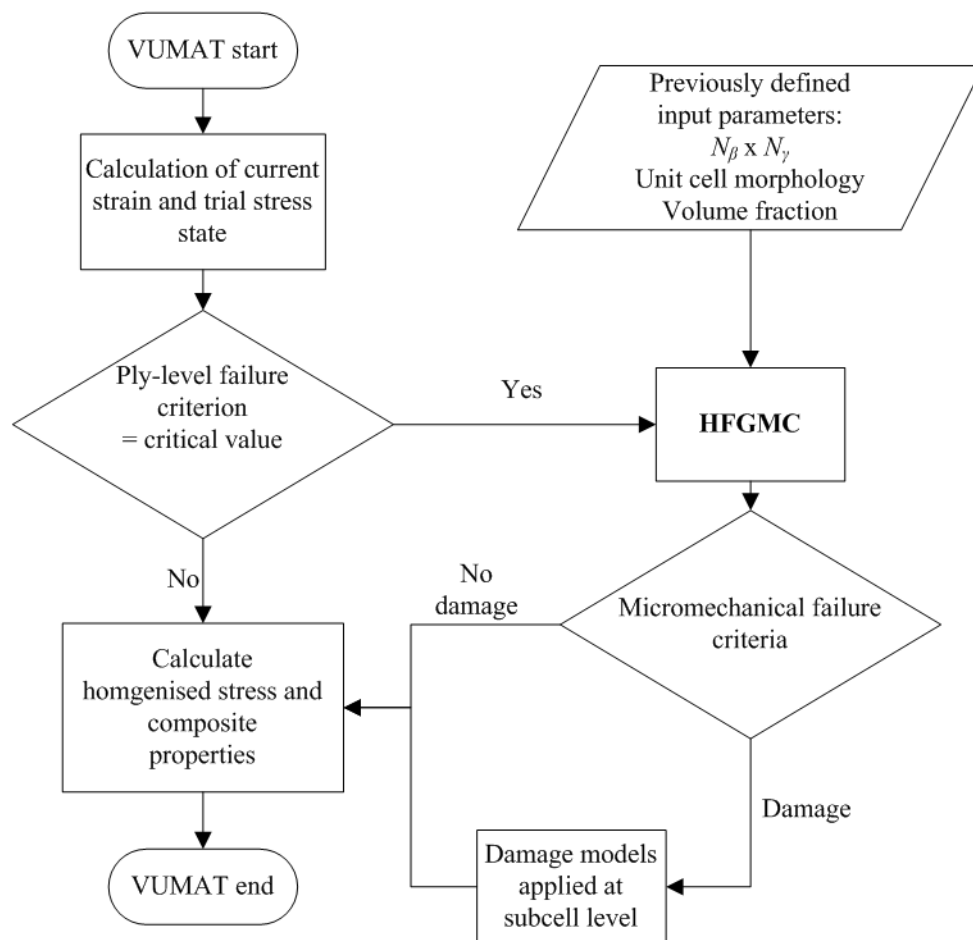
VUMAT start

Calculation of current strain and trial stress state

Ply-level failure criterion = critical value

Yes

No

Previously defined input parameters:
$N_{\beta}$ x $N_{\gamma}$
Unit cell morphology
Volume fraction

HFGMC

Micromechanical failure criteria

No damage

Damage

Calculate homgenised stress and composite properties

VUMAT end

Damage models applied at subcell level